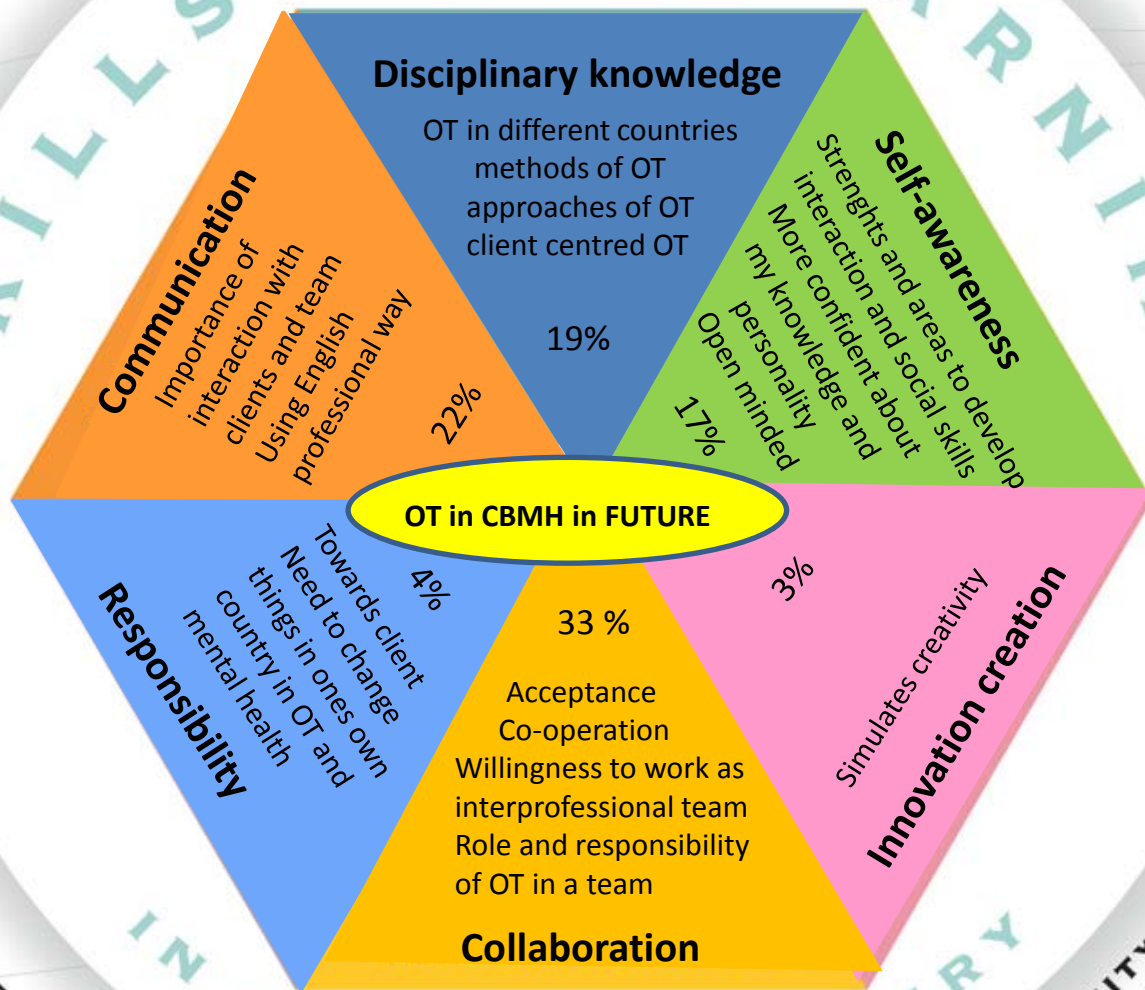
Disciplinary knowledge

OT in different countries
methods of OT
approaches of OT
client centred OT

19%

Communication

Importance of interaction with clients and team
Using English
professional way

22%

Self-awareness

Strenghts and areas to develop
interaction and social skills
More confident about my knowledge and personality
Open minded

17%

OT in CBMH in FUTURE

Responsibility

Towards client
Need to change things in ones own country in OT and mental health

4%

33 %

Acceptance
Co-operation
Willingness to work as interprofessional team
Role and responsibility of OT in a team

Collaboration

3%

Simulates creativity

Innovation creation